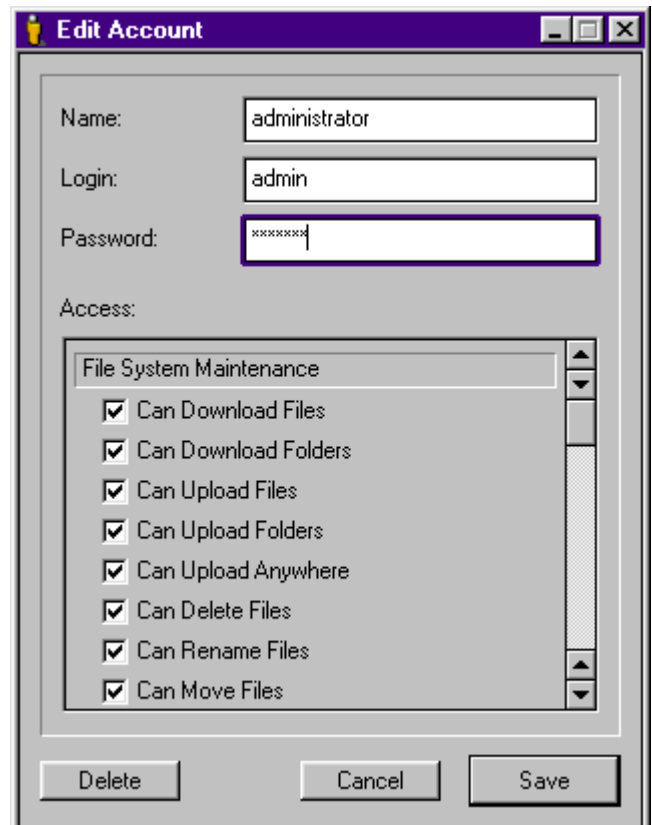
Edit Account

Name: administrator

Login: admin

Password: *******

Access:

File System Maintenance

Can Download Files

Can Download Folders

Can Upload Files

Can Upload Folders

Can Upload Anywhere

Can Delete Files

Can Rename Files

Can Move Files

Delete

Cancel

Save